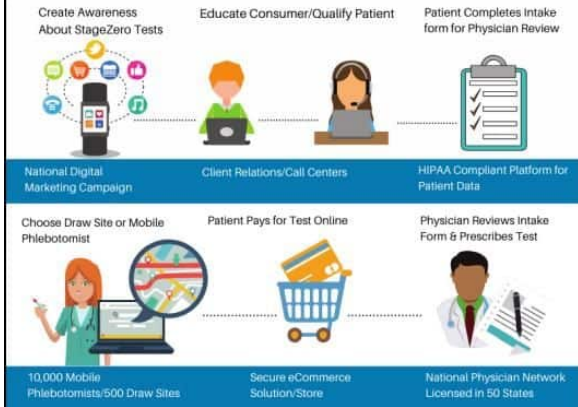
Create Awareness About StageZero Tests

Educate Consumer/Qualify Patient

Patient Completes Intake form for Physician Review

National Digital Marketing Campaign

Client Relations/Call Centers

HIPAA Compliant Platform for Patient Data

Choose Draw Site or Mobile Phlebotomist

Patient Pays for Test Online

Physician Reviews Intake Form & Prescribes Test

10,000 Mobile Phlebotomists/500 Draw Sites

Secure eCommerce Solution/Store

National Physician Network Licensed in 50 States